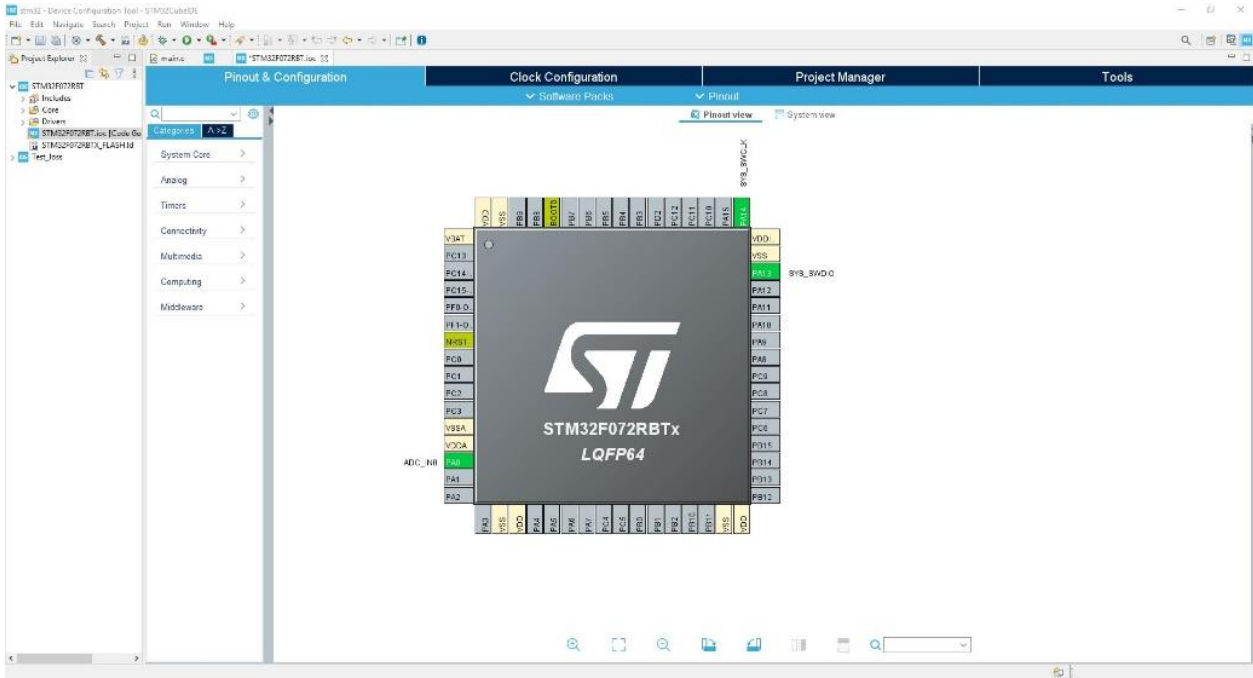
stm32 - Device Configuration Tool - STM32CubeIDE
File Edit Navigate Search Project Run Window Help

Project Explorer
main.c
*STM32F072RBT.ioc

STM32F072RBT
Includes
Core
Drivers
STM32F072RBT.ioc [Code Ge
STM32F072RBTX_FLASH.ld
Test_Ioss

Pinout & Configuration
Clock Configuration
Project Manager
Tools

Software Packs
Pinout

Categories
A->Z

System Core
Analog
Timers
Connectivity
Multimedia
Computing
Middleware

Pinout view
System view

SYS_SWCLK

VDD VSS PB9 PB8 BOOT0 PB7 PB6 PB5 PB4 PB3 PD2 PC12 PC11 PC10 PA15 PA14

VBAT
PC13
PC14
PC15
PF0-O
PF1-O
NRST
PC0
PC1
PC2
PC3
VSSA
VDDA
ADC_IN0 PA0
PA1
PA2

VDD
VSS
PA13 SYS_SWDIO
PA12
PA11
PA10
PA9
PA8
PC9
PC8
PC7
PC6
PB15
PB14
PB13
PB12

STM32F072RBTx
LQFP64

PA3 VSS VDD PA4 PA5 PA6 PA7 PC4 PC5 PB0 PB1 PB2 PB10 PB11 VSS VDD